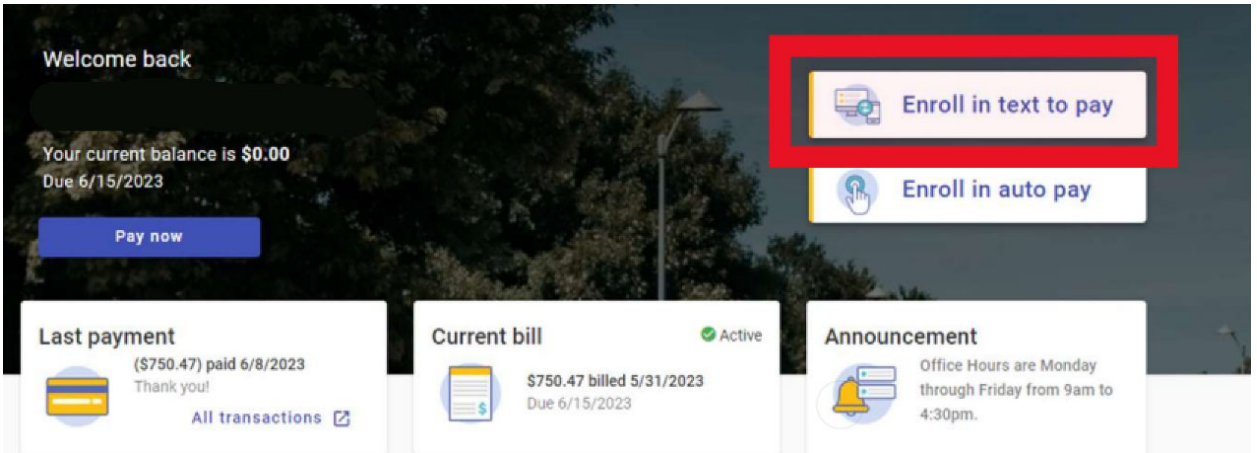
Welcome back

Your current balance is **$0.00**
Due 6/15/2023

Pay now

Enroll in text to pay

Enroll in auto pay

Last payment
($750.47) paid 6/8/2023
Thank you!
All transactions

Current bill
Active
$750.47 billed 5/31/2023
Due 6/15/2023

Announcement
Office Hours are Monday through Friday from 9am to 4:30pm.